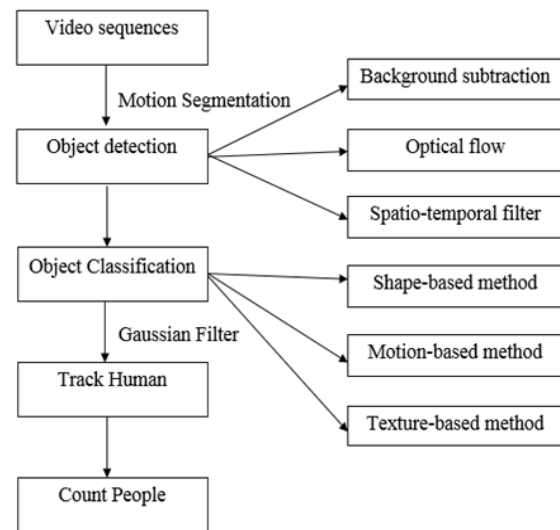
Video sequences

Motion Segmentation

Object detection

Background subtraction

Optical flow

Spatio-temporal filter

Object Classification

Shape-based method

Gaussian Filter

Motion-based method

Track Human

Texture-based method

Count People